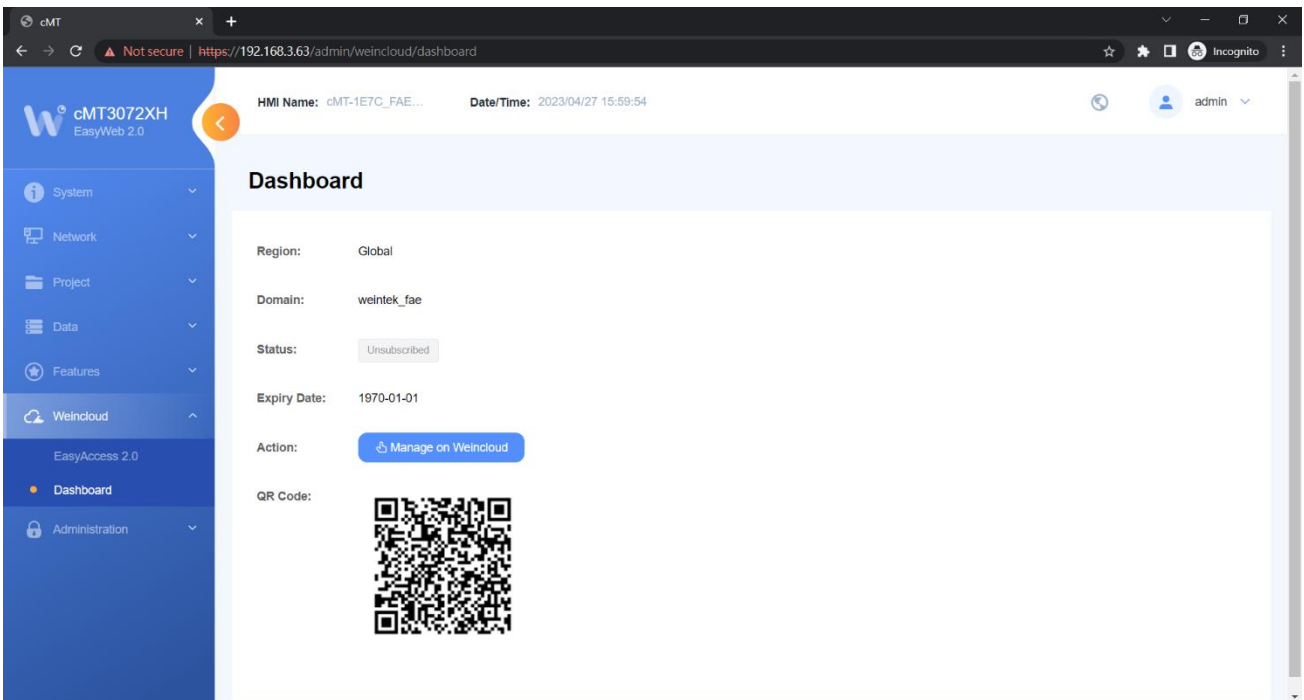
cMT

Not secure | https://192.168.3.63/admin/weincloud/dashboard

Incognito

cMT3072XH
EasyWeb 2.0

HMI Name: cMT-1E7C_FAE...
Date/Time: 2023/04/27 15:59:54

admin

System
Network
Project
Data
Features
Weincloud
EasyAccess 2.0
Dashboard
Administration

Dashboard

Region: Global

Domain: weintek_fae

Status: Unsubscribed

Expiry Date: 1970-01-01

Action: Manage on Weincloud

QR Code: